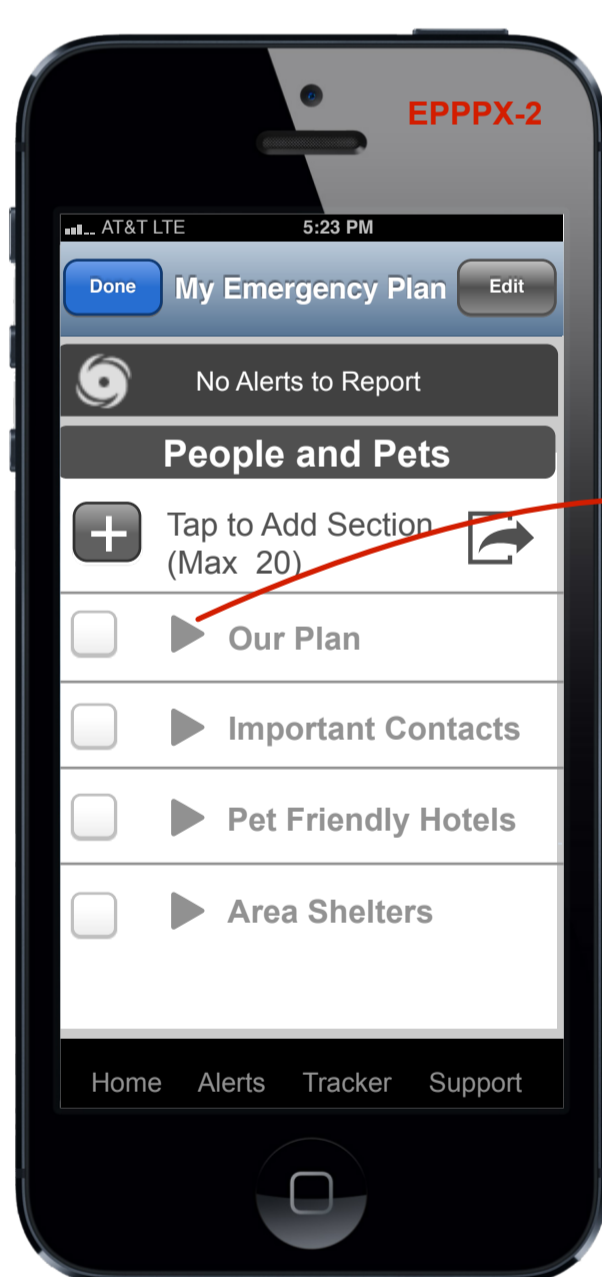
EPPPX-2

AT&T LTE 5:23 PM

Done My Emergency Plan Edit

No Alerts to Report

People and Pets

Tap to Add Section (Max 20)

Our Plan

Important Contacts

Pet Friendly Hotels

Area Shelters

Home Alerts Tracker Support